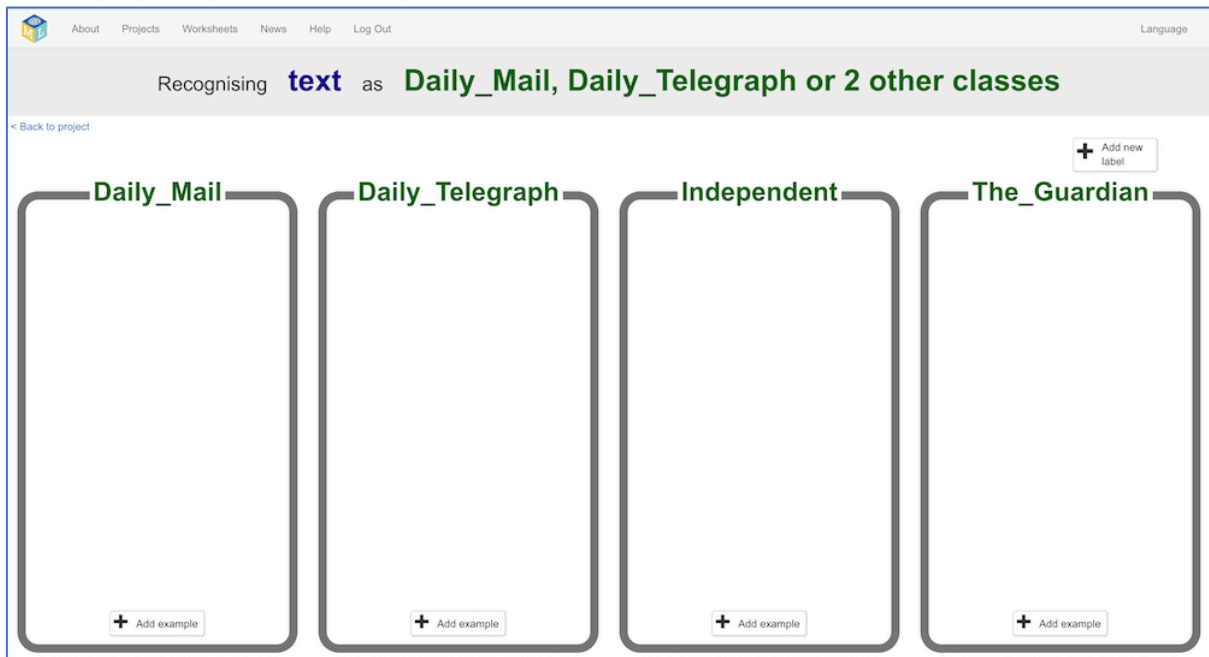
About Projects Worksheets News Help Log Out

Language

Recognising **text** as **Daily_Mail, Daily_Telegraph or 2 other classes**

< Back to project

+ Add new label

Daily_Mail

+ Add example

Daily_Telegraph

+ Add example

Independent

+ Add example

The_Guardian

+ Add example